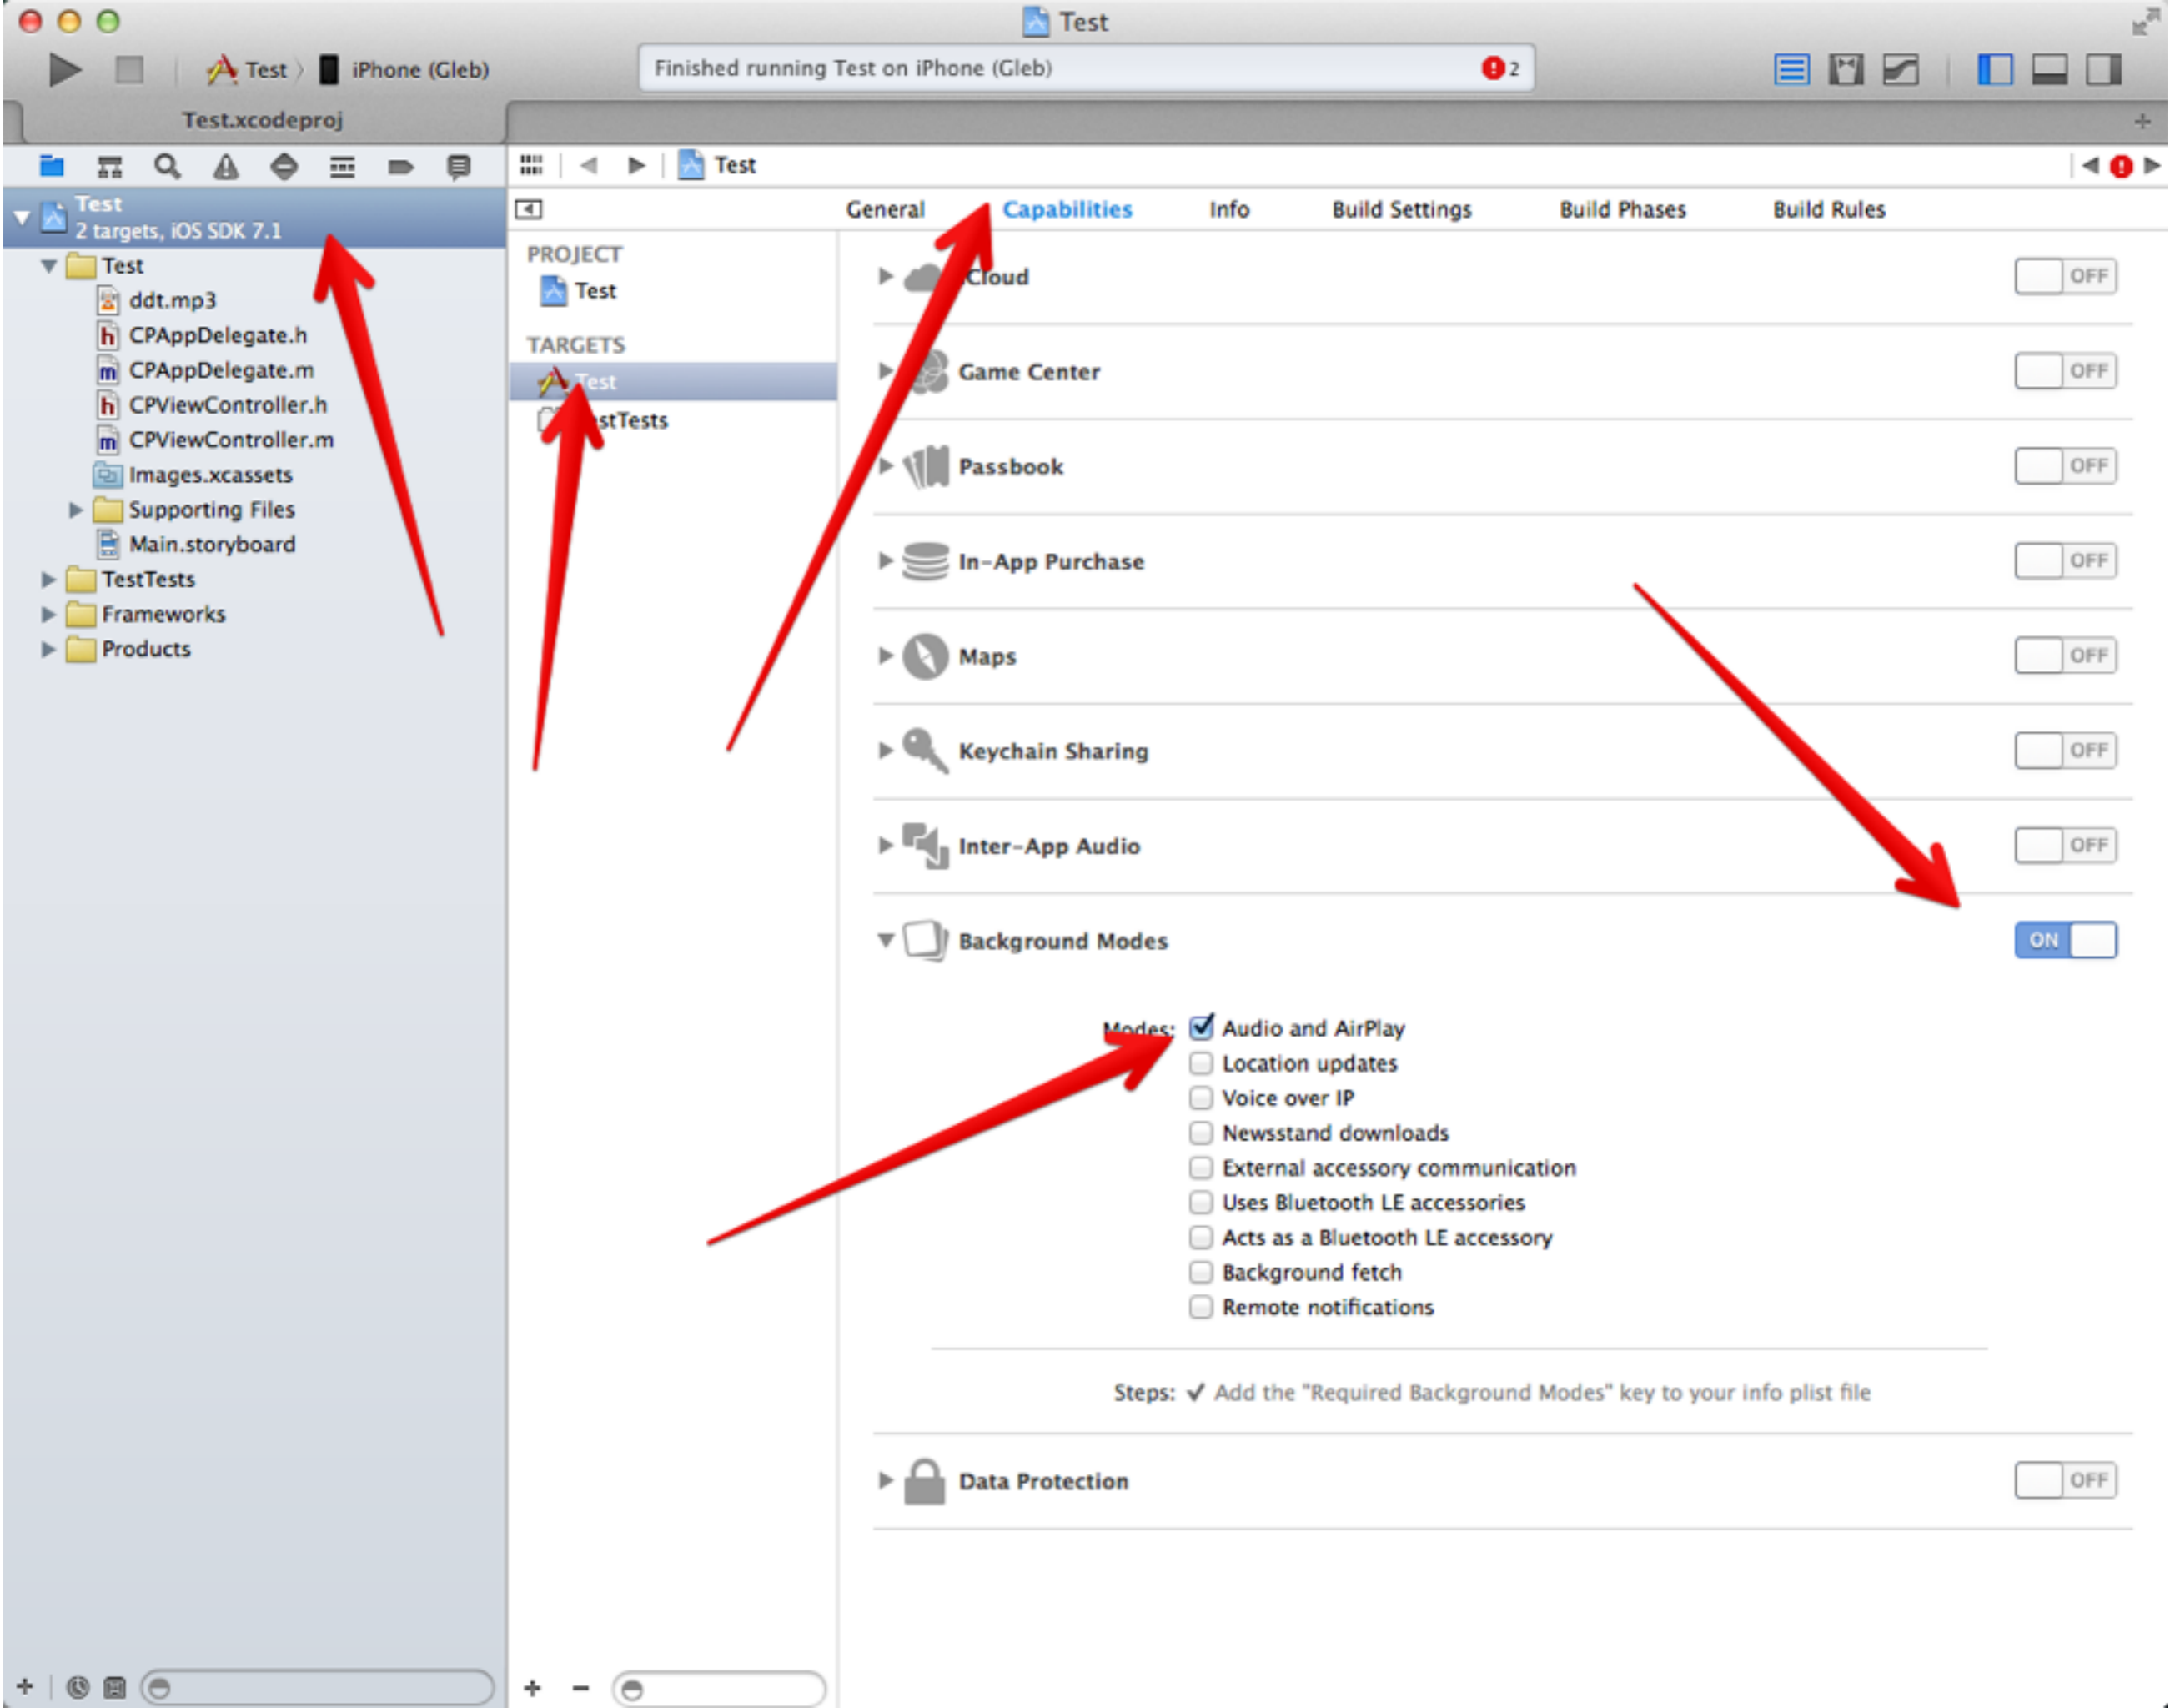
Test

Test 〉 iPhone (Gleb)

Finished running Test on iPhone (Gleb) 2

Test.xcodeproj

Test

Test
2 targets, iOS SDK 7.1

Test
ddt.mp3
CPAppDelegate.h
CPAppDelegate.m
CPViewController.h
CPViewController.m
Images.xcassets
Supporting Files
Main.storyboard
TestTests
Frameworks
Products

General Capabilities Info Build Settings Build Phases Build Rules

PROJECT
Test

TARGETS
Test
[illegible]stTests

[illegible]Cloud OFF

Game Center OFF

Passbook OFF

In-App Purchase OFF

Maps OFF

Keychain Sharing OFF

Inter-App Audio OFF

Background Modes ON

Modes: Audio and AirPlay
Location updates
Voice over IP
Newsstand downloads
External accessory communication
Uses Bluetooth LE accessories
Acts as a Bluetooth LE accessory
Background fetch
Remote notifications

Steps: ✓ Add the "Required Background Modes" key to your info plist file

Data Protection OFF

+ −